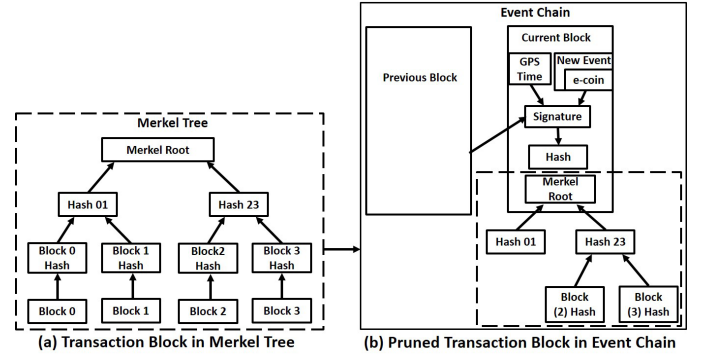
Merkel Tree

Merkel Root

Hash 01

Hash 23

Block 0 Hash

Block 1 Hash

Block2 Hash

Block 3 Hash

Block 0

Block 1

Block 2

Block 3

(a) Transaction Block in Merkel Tree

Event Chain

Previous Block

Current Block

GPS Time

New Event

e-coin

Signature

Hash

Merkel Root

Hash 01

Hash 23

Block (2) Hash

Block (3) Hash

(b) Pruned Transaction Block in Event Chain